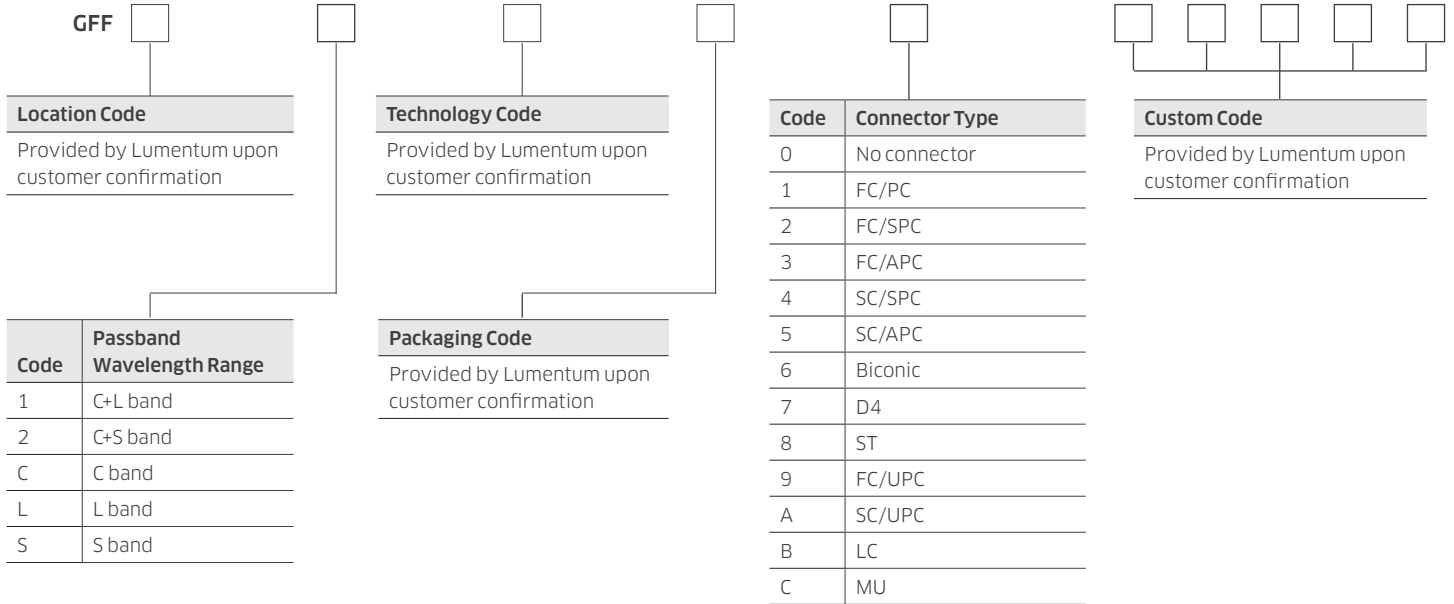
GFF

| Location Code |
|---|
| Provided by Lumentum upon customer confirmation |

| Code | Passband Wavelength Range |
|---|---|
| 1 | C+L band |
| 2 | C+S band |
| C | C band |
| L | L band |
| S | S band |

| Technology Code |
|---|
| Provided by Lumentum upon customer confirmation |

| Packaging Code |
|---|
| Provided by Lumentum upon customer confirmation |

| Code | Connector Type |
|---|---|
| 0 | No connector |
| 1 | FC/PC |
| 2 | FC/SPC |
| 3 | FC/APC |
| 4 | SC/SPC |
| 5 | SC/APC |
| 6 | Biconic |
| 7 | D4 |
| 8 | ST |
| 9 | FC/UPC |
| A | SC/UPC |
| B | LC |
| C | MU |

| Custom Code |
|---|
| Provided by Lumentum upon customer confirmation |